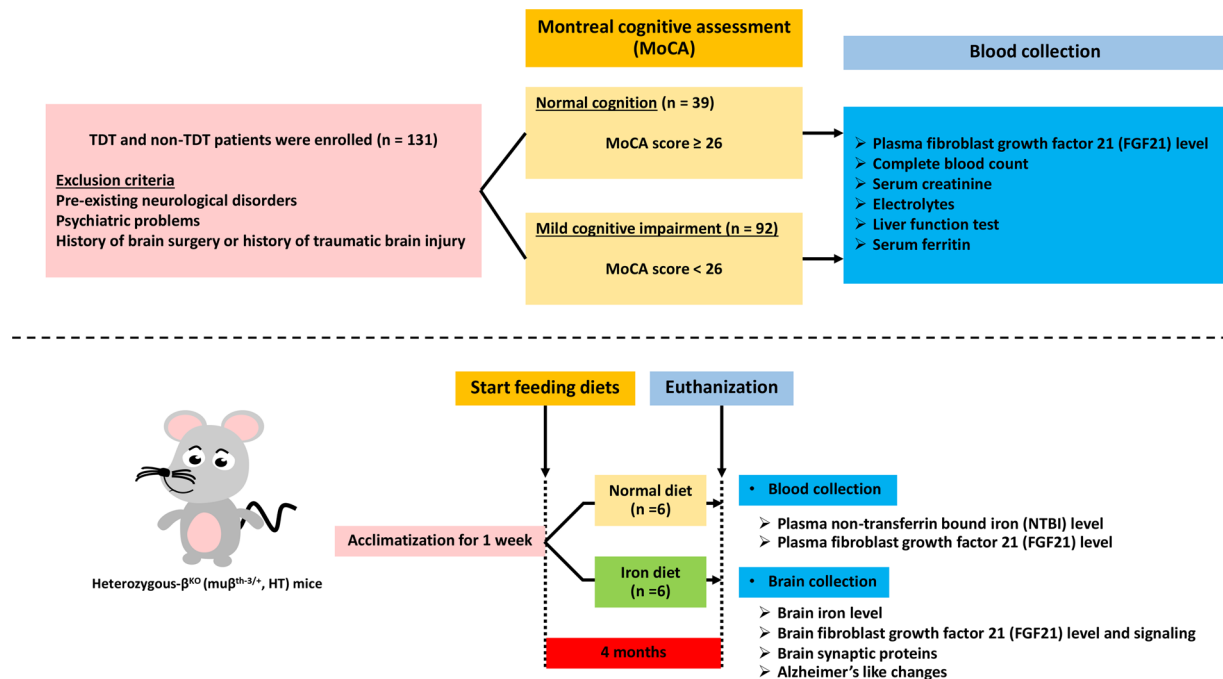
Montreal cognitive assessment (MoCA)

Blood collection

TDT and non-TDT patients were enrolled (n = 131)

Exclusion criteria
Pre-existing neurological disorders
Psychiatric problems
History of brain surgery or history of traumatic brain injury

Normal cognition (n = 39)

MoCA score ≥ 26

Mild cognitive impairment (n = 92)

MoCA score < 26

➢ Plasma fibroblast growth factor 21 (FGF21) level
➢ Complete blood count
➢ Serum creatinine
➢ Electrolytes
➢ Liver function test
➢ Serum ferritin

Start feeding diets

Euthanization

Heterozygous-$\beta^{KO}$ (mu$\beta^{th-3/+}$, HT) mice

Acclimatization for 1 week

Normal diet (n =6)

Iron diet (n =6)

4 months

• Blood collection

➢ Plasma non-transferrin bound iron (NTBI) level
➢ Plasma fibroblast growth factor 21 (FGF21) level

• Brain collection

➢ Brain iron level
➢ Brain fibroblast growth factor 21 (FGF21) level and signaling
➢ Brain synaptic proteins
➢ Alzheimer's like changes